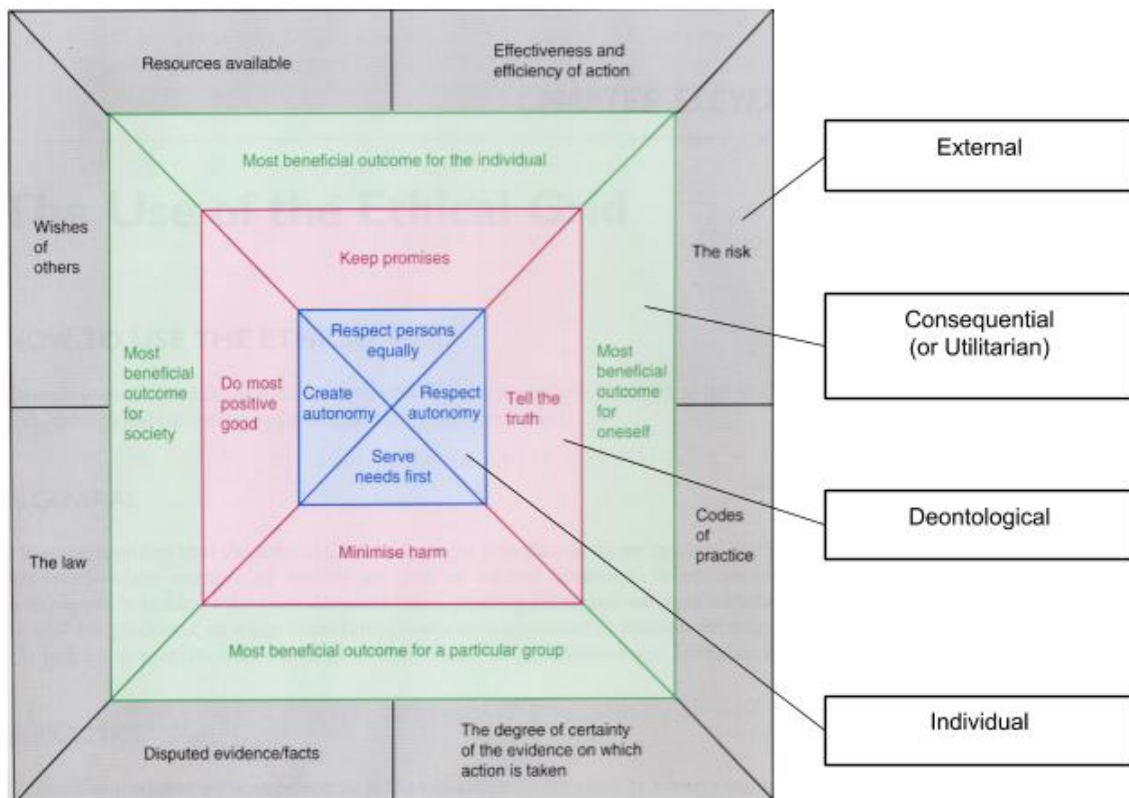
Resources available

Effectiveness and efficiency of action

Most beneficial outcome for the individual

Wishes of others

The risk

Keep promises

Respect persons equally

Most beneficial outcome for society

Do most positive good

Create autonomy

Respect autonomy

Tell the truth

Most beneficial outcome for oneself

Serve needs first

The law

Minimise harm

Codes of practice

Most beneficial outcome for a particular group

Disputed evidence/facts

The degree of certainty of the evidence on which action is taken

External

Consequential (or Utilitarian)

Deontological

Individual